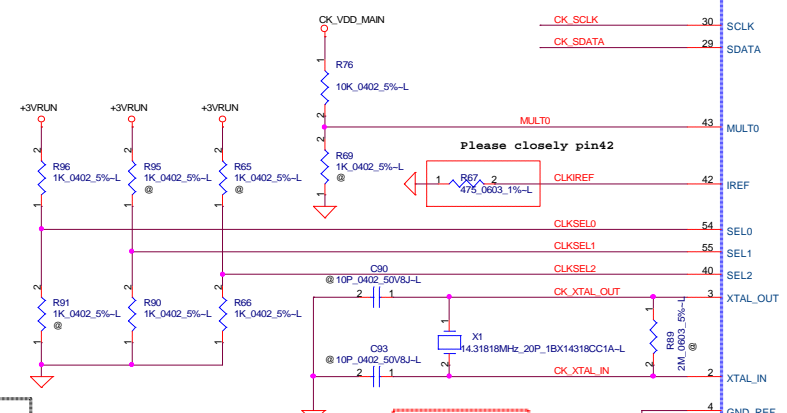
CK_VDD_MAIN

CK_SCLK 30 SCLK
CK_SDATA 29 SDATA

R76
1
10K_0402_5%~L
2

+3VRUN +3VRUN +3VRUN

MULT0 43 MULT0

Please closely pin42

2
R96
1K_0402_5%~L
1

2
R95
1K_0402_5%~L
@
1

2
R65
1K_0402_5%~L
1

2
R69
1K_0402_5%~L
@
1

1 R67 2
475_0603_1%~L
CLKIREF 42 IREF

CLKSEL0 54 SEL0
CLKSEL1 55 SEL1
CLKSEL2 40 SEL2

C90
@10P_0402_50V8J~L
2 1
CK_XTAL_OUT 3 XTAL_OUT

2
R91
1K_0402_5%~L
@
1

2
R90
1K_0402_5%~L
@
1

2
R66
1K_0402_5%~L
@
1

X1
14.31818MHz_20P_1BX14318CC1A~L

R89
2M_0603_5%~L
@
1 2

C93
@10P_0402_50V8J~L
2 1
CK_XTAL_IN 2 XTAL_IN

4 GND_REF